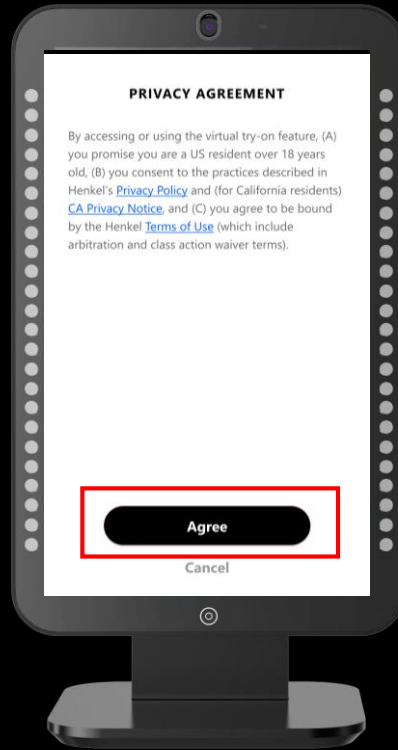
PRIVACY AGREEMENT

By accessing or using the virtual try-on feature, (A) you promise you are a US resident over 18 years old, (B) you consent to the practices described in Henkel's Privacy Policy and (for California residents) CA Privacy Notice, and (C) you agree to be bound by the Henkel Terms of Use (which include arbitration and class action waiver terms).

Agree

Cancel